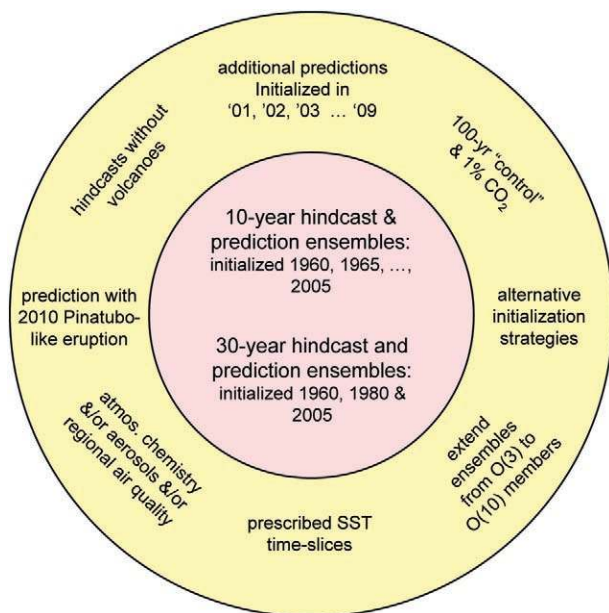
additional predictions Initialized in '01, '02, '03 … '09

100-yr "control" & 1% $CO_2$

alternative initialization strategies

extend ensembles from O(3) to O(10) members

prescribed SST time-slices

atmos. chemistry &/or aerosols &/or regional air quality

prediction with 2010 Pinatubo-like eruption

hindcasts without volcanoes

10-year hindcast & prediction ensembles: initialized 1960, 1965, …, 2005

30-year hindcast and prediction ensembles: initialized 1960, 1980 & 2005